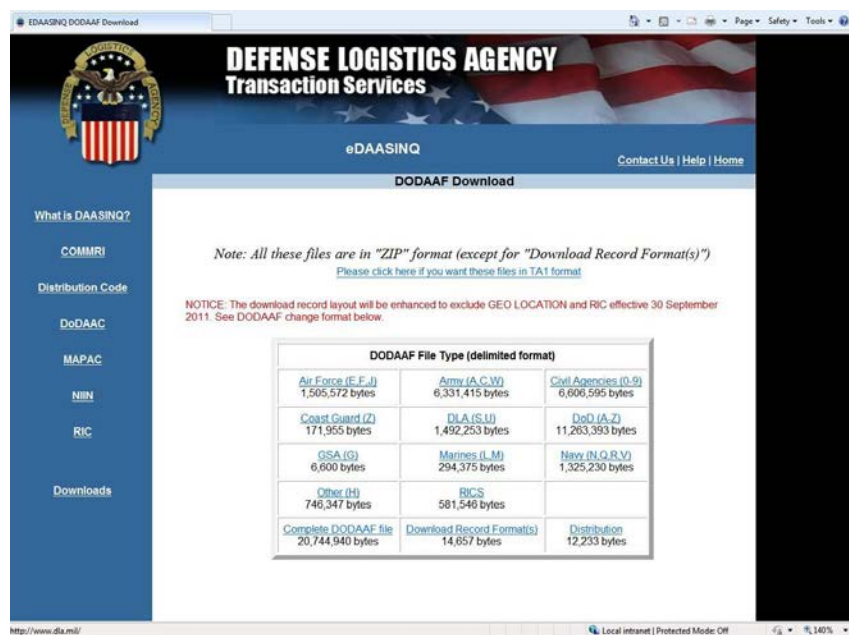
EDAASINQ DODAAF Download

Page ▾ Safety ▾ Tools ▾

LOGISTICS AGENCY DEFENSE

DEFENSE LOGISTICS AGENCY
Transaction Services

eDAASINQ

Contact Us | Help | Home

DODAAF Download

What is DAASINQ?

COMMRI

Distribution Code

DoDAAC

MAPAC

NIIN

RIC

Downloads

Note: All these files are in "ZIP" format (except for "Download Record Format(s)")

Please click here if you want these files in TA1 format

NOTICE: The download record layout will be enhanced to exclude GEO LOCATION and RIC effective 30 September 2011. See DODAAF change format below.

| DODAAF File Type (delimited format) | | |
|---|---|---|
| Air Force (E,F,J) 1,505,572 bytes | Army (A,C,W) 6,331,415 bytes | Civil Agencies (0-9) 6,606,595 bytes |
| Coast Guard (Z) 171,955 bytes | DLA (S,U) 1,492,253 bytes | DoD (A-Z) 11,263,393 bytes |
| GSA (G) 6,600 bytes | Marines (L,M) 294,375 bytes | Navy (N,Q,R,V) 1,325,230 bytes |
| Other (H) 746,347 bytes | RICS 581,546 bytes | |
| Complete DODAAF file 20,744,940 bytes | Download Record Format(s) 14,657 bytes | Distribution 12,233 bytes |

http://www.dla.mil/

Local intranet | Protected Mode: Off

140%